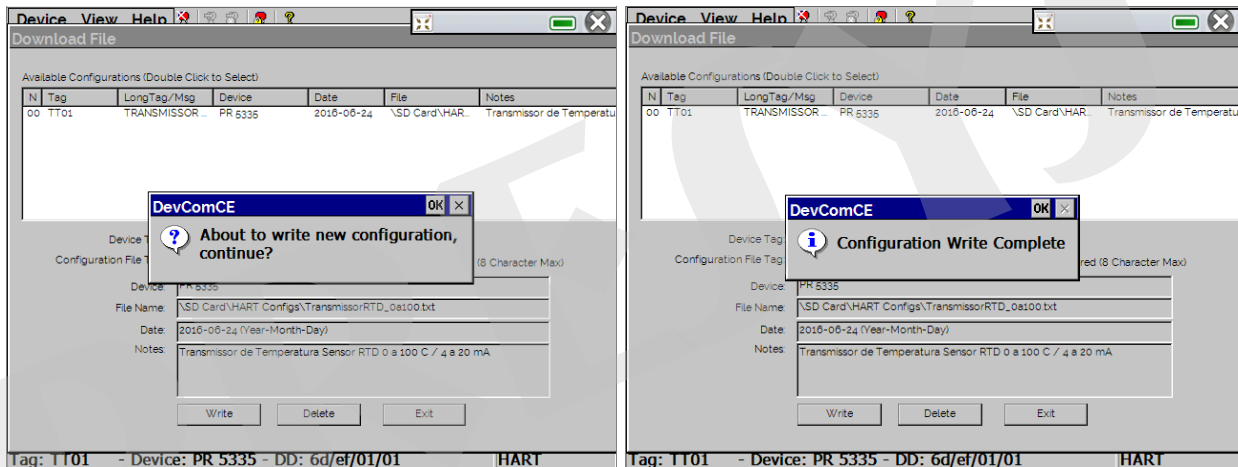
Device View Help ? ⊗

Download File

Available Configurations (Double Click to Select)

| N | Tag | LongTag/Msg | Device | Date | File | Notes |
|---|---|---|---|---|---|---|
| 00 | TT01 | TRANSMISSOR ... | PR 5335 | 2016-06-24 | \SD Card\HAR... | Transmissor de Temperatu |

DevComCE OK ×

About to write new configuration, continue?

Device T

Configuration File T

(8 Character Max)

Device: PR 5335

File Name: \SD Card\HART Configs\TransmissorRTD_0a100.txt

Date: 2016-06-24 (Year-Month-Day)

Notes: Transmissor de Temperatura Sensor RTD 0 a 100 C / 4 a 20 mA

Write Delete Exit

Tag: TT01 - Device: PR 5335 - DD: 6d/ef/01/01 HART

Device View Help ? ⊗

Download File

Available Configurations (Double Click to Select)

| N | Tag | LongTag/Msg | Device | Date | File | Notes |
|---|---|---|---|---|---|---|
| 00 | TT01 | TRANSMISSOR ... | PR 5335 | 2016-06-24 | \SD Card\HAR... | Transmissor de Temperatu |

DevComCE OK ×

Configuration Write Complete

Device Tag

Configuration File Tag

red (8 Character Max)

Device: PR 5335

File Name: \SD Card\HART Configs\TransmissorRTD_0a100.txt

Date: 2016-06-24 (Year-Month-Day)

Notes: Transmissor de Temperatura Sensor RTD 0 a 100 C / 4 a 20 mA

Write Delete Exit

Tag: TT01 - Device: PR 5335 - DD: 6d/ef/01/01 HART